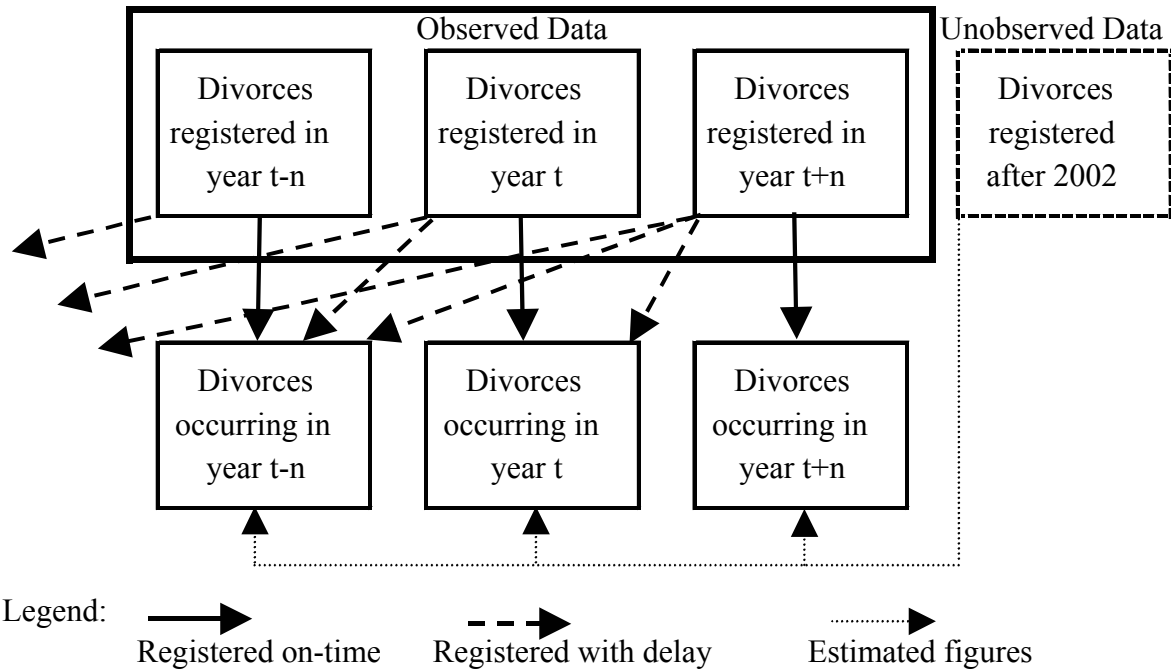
Observed Data

Unobserved Data

Divorces registered in year t-n

Divorces registered in year t

Divorces registered in year t+n

Divorces registered after 2002

Divorces occurring in year t-n

Divorces occurring in year t

Divorces occurring in year t+n

Legend:

Registered on-time

Registered with delay

Estimated figures